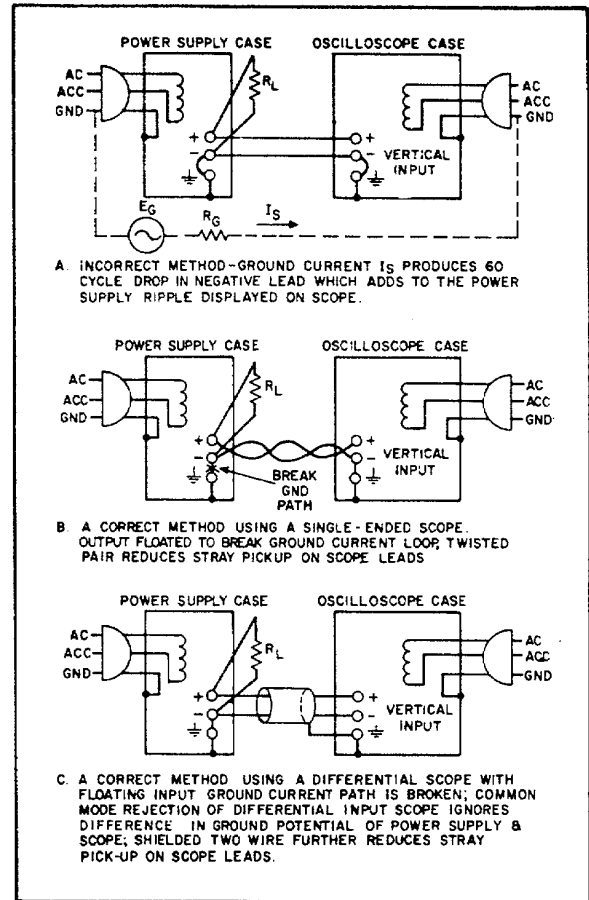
POWER SUPPLY CASE

OSCILLOSCOPE CASE

AC
ACC
GND

$R_L$

+
-

+
-
VERTICAL INPUT

AC
ACC
GND

$E_G$

$R_G$

$I_S$

A. INCORRECT METHOD-GROUND CURRENT $I_S$ PRODUCES 60 CYCLE DROP IN NEGATIVE LEAD WHICH ADDS TO THE POWER SUPPLY RIPPLE DISPLAYED ON SCOPE.

POWER SUPPLY CASE

OSCILLOSCOPE CASE

AC
ACC
GND

$R_L$

+
-

BREAK GND PATH

+
-
VERTICAL INPUT

AC
ACC
GND

B. A CORRECT METHOD USING A SINGLE-ENDED SCOPE. OUTPUT FLOATED TO BREAK GROUND CURRENT LOOP, TWISTED PAIR REDUCES STRAY PICKUP ON SCOPE LEADS

POWER SUPPLY CASE

OSCILLOSCOPE CASE

AC
ACC
GND

$R_L$

+
-

+
-
VERTICAL INPUT

AC
ACC
GND

C. A CORRECT METHOD USING A DIFFERENTIAL SCOPE WITH FLOATING INPUT GROUND CURRENT PATH IS BROKEN; COMMON MODE REJECTION OF DIFFERENTIAL INPUT SCOPE IGNORES DIFFERENCE IN GROUND POTENTIAL OF POWER SUPPLY & SCOPE; SHIELDED TWO WIRE FURTHER REDUCES STRAY PICK-UP ON SCOPE LEADS.